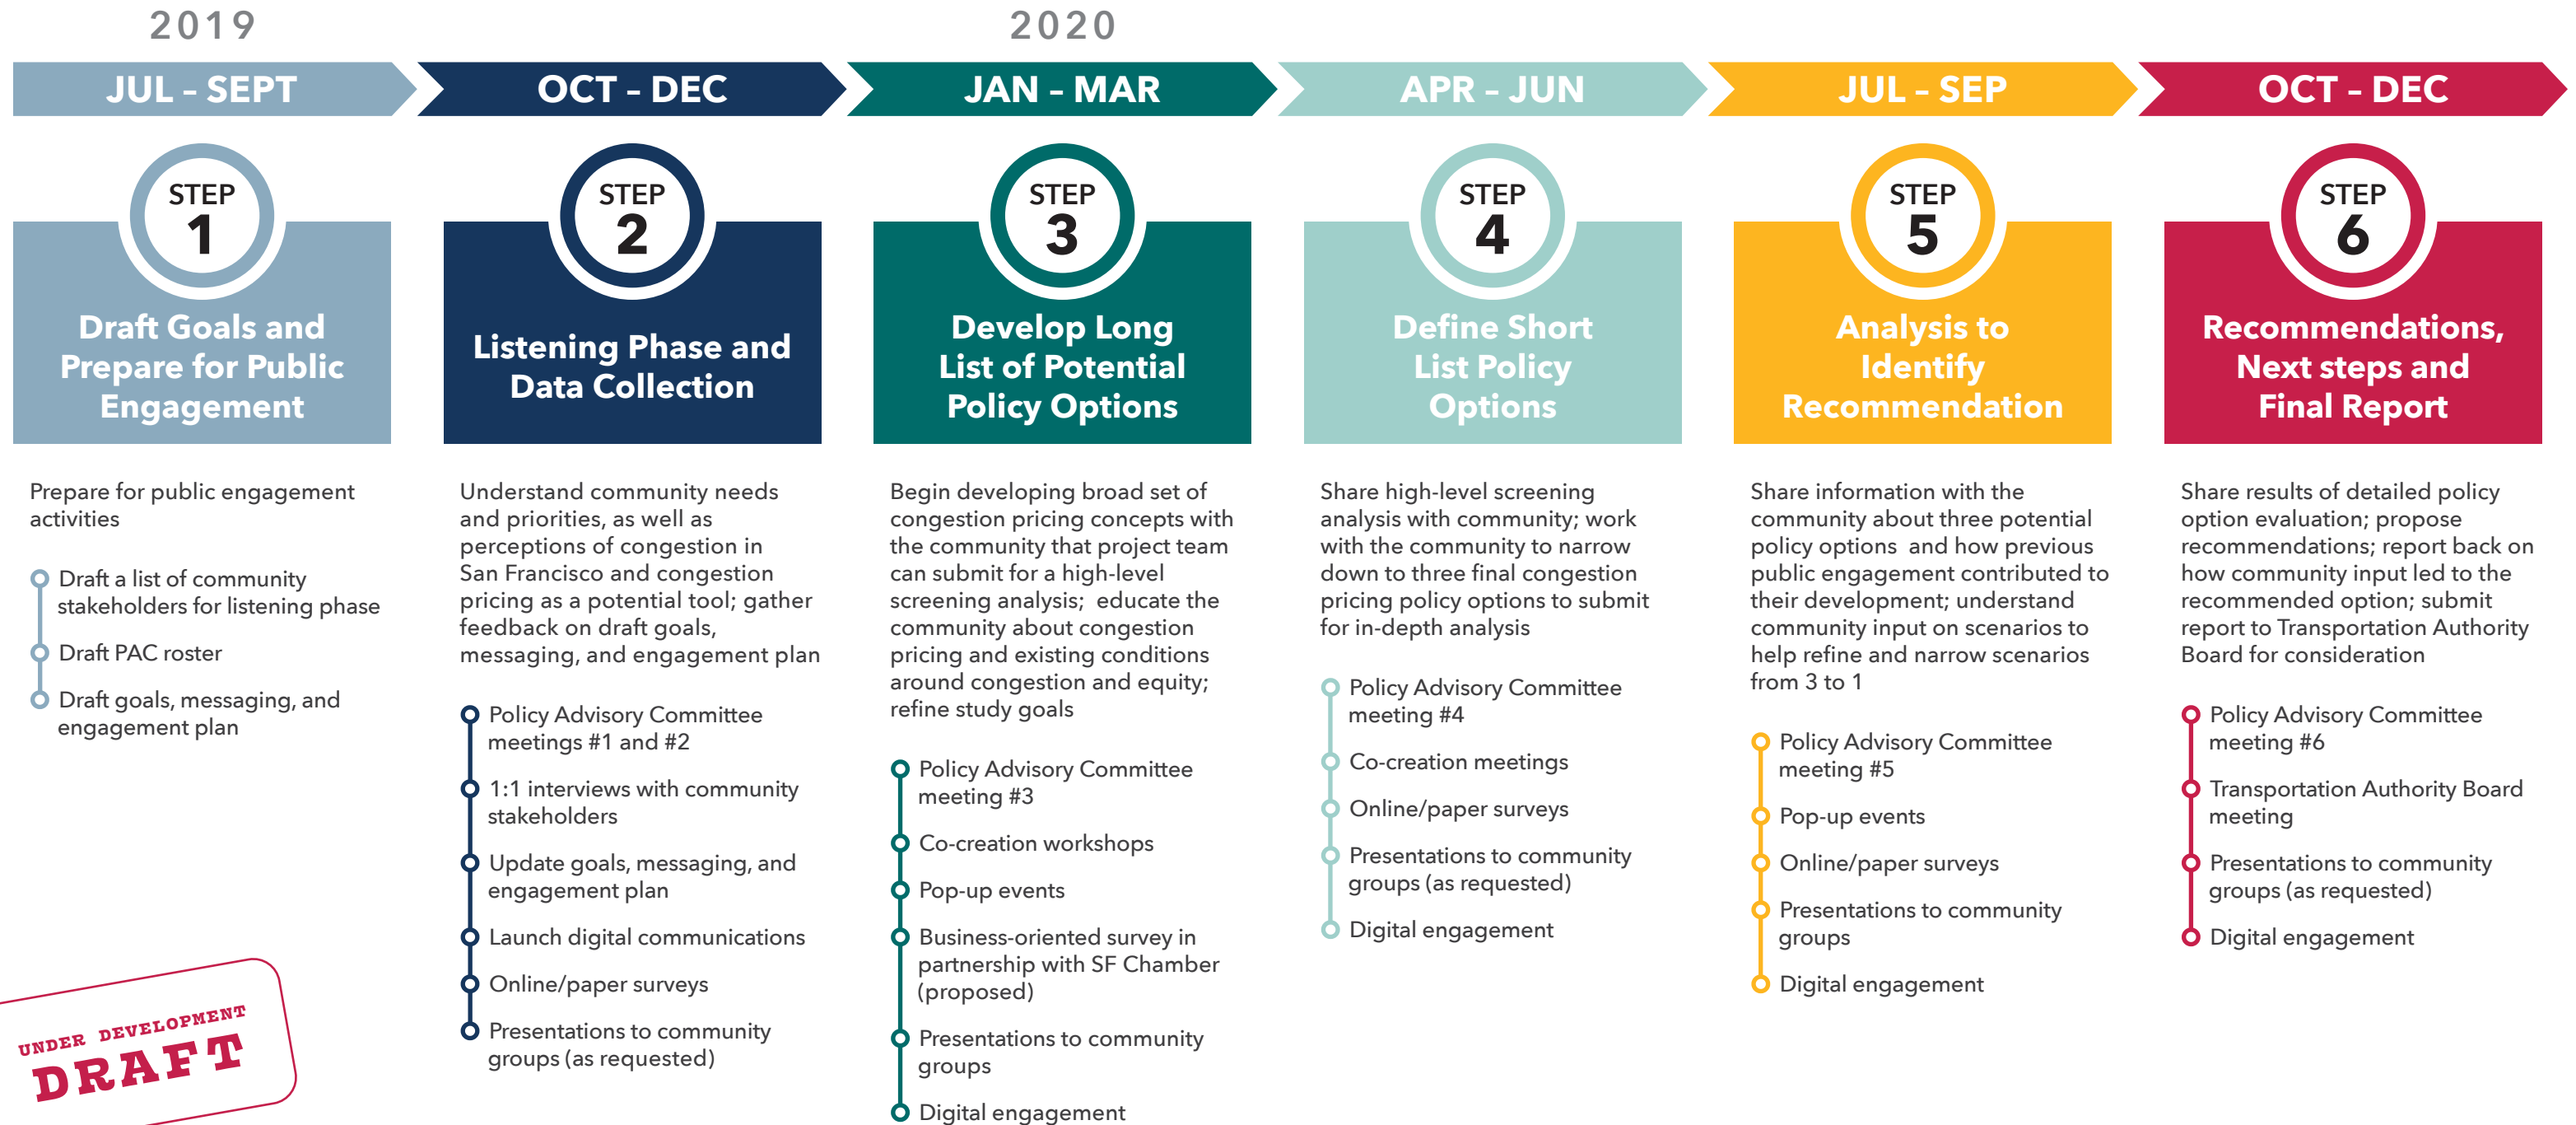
2019

2020

JUL - SEPT

OCT - DEC

JAN - MAR

APR - JUN

JUL - SEP

OCT - DEC

STEP 1

Draft Goals and Prepare for Public Engagement

Prepare for public engagement activities

Draft a list of community stakeholders for listening phase

Draft PAC roster

Draft goals, messaging, and engagement plan

STEP 2

Listening Phase and Data Collection

Understand community needs and priorities, as well as perceptions of congestion in San Francisco and congestion pricing as a potential tool; gather feedback on draft goals, messaging, and engagement plan

Policy Advisory Committee meetings #1 and #2

1:1 interviews with community stakeholders

Update goals, messaging, and engagement plan

Launch digital communications

Online/paper surveys

Presentations to community groups (as requested)

STEP 3

Develop Long List of Potential Policy Options

Begin developing broad set of congestion pricing concepts with the community that project team can submit for a high-level screening analysis; educate the community about congestion pricing and existing conditions around congestion and equity; refine study goals

Policy Advisory Committee meeting #3

Co-creation workshops

Pop-up events

Business-oriented survey in partnership with SF Chamber (proposed)

Presentations to community groups

Digital engagement

STEP 4

Define Short List Policy Options

Share high-level screening analysis with community; work with the community to narrow down to three final congestion pricing policy options to submit for in-depth analysis

Policy Advisory Committee meeting #4

Co-creation meetings

Online/paper surveys

Presentations to community groups (as requested)

Digital engagement

STEP 5

Analysis to Identify Recommendation

Share information with the community about three potential policy options and how previous public engagement contributed to their development; understand community input on scenarios to help refine and narrow scenarios from 3 to 1

Policy Advisory Committee meeting #5

Pop-up events

Online/paper surveys

Presentations to community groups

Digital engagement

STEP 6

Recommendations, Next steps and Final Report

Share results of detailed policy option evaluation; propose recommendations; report back on how community input led to the recommended option; submit report to Transportation Authority Board for consideration

Policy Advisory Committee meeting #6

Transportation Authority Board meeting

Presentations to community groups (as requested)

Digital engagement

UNDER DEVELOPMENT
DRAFT